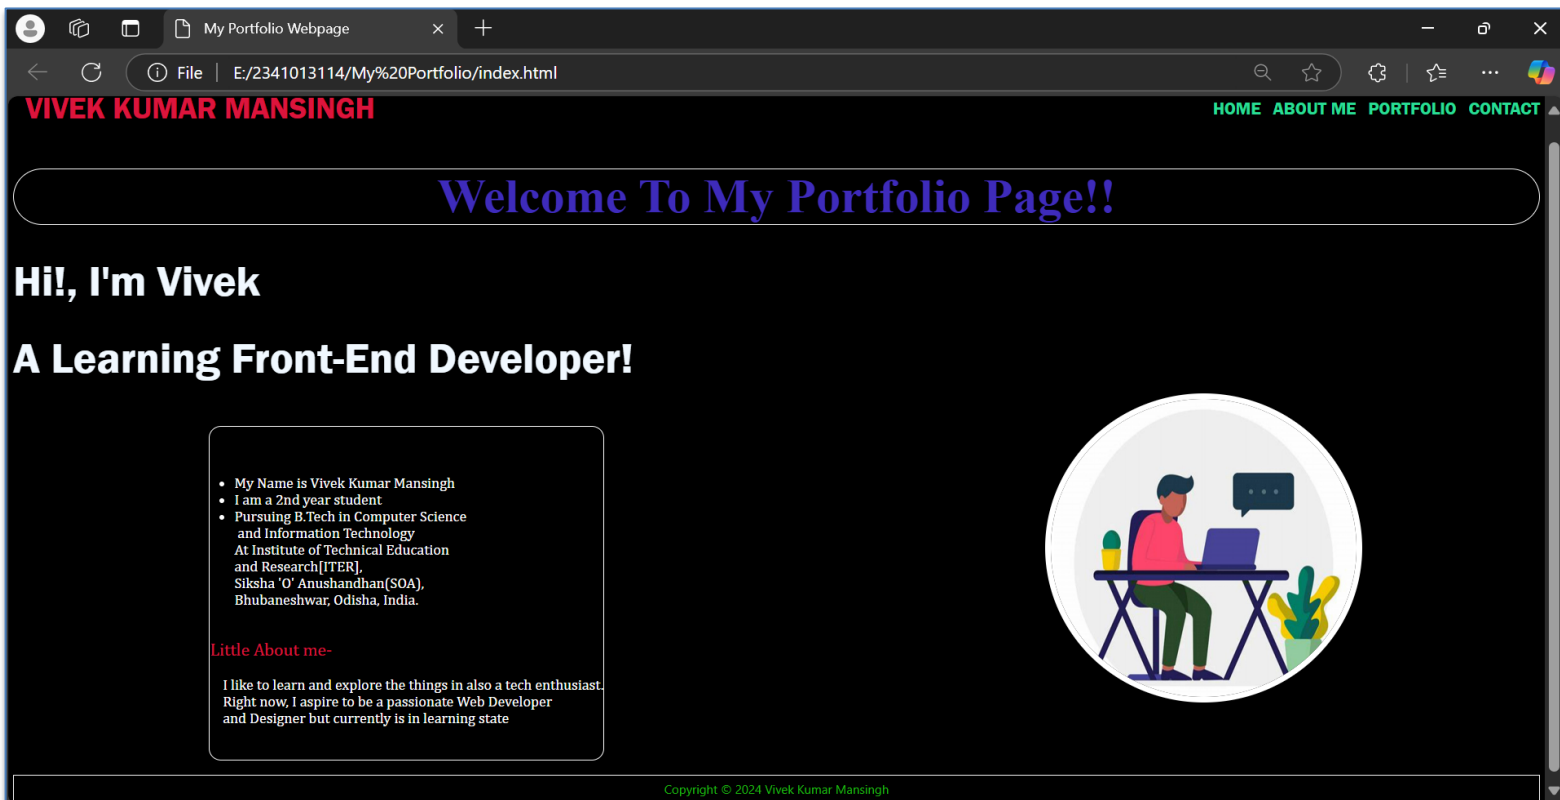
My Portfolio Webpage

File | E:/2341013114/My%20Portfolio/index.html

VIVEK KUMAR MANSINGH

HOME ABOUT ME PORTFOLIO CONTACT

Welcome To My Portfolio Page!!

Hi!, I'm Vivek

A Learning Front-End Developer!

- My Name is Vivek Kumar Mansingh
- I am a 2nd year student
- Pursuing B.Tech in Computer Science and Information Technology At Institute of Technical Education and Research[ITER], Siksha 'O' Anushandhan(SOA), Bhubaneshwar, Odisha, India.

Little About me-

I like to learn and explore the things in also a tech enthusiast. Right now, I aspire to be a passionate Web Developer and Designer but currently is in learning state

Copyright © 2024 Vivek Kumar Mansingh